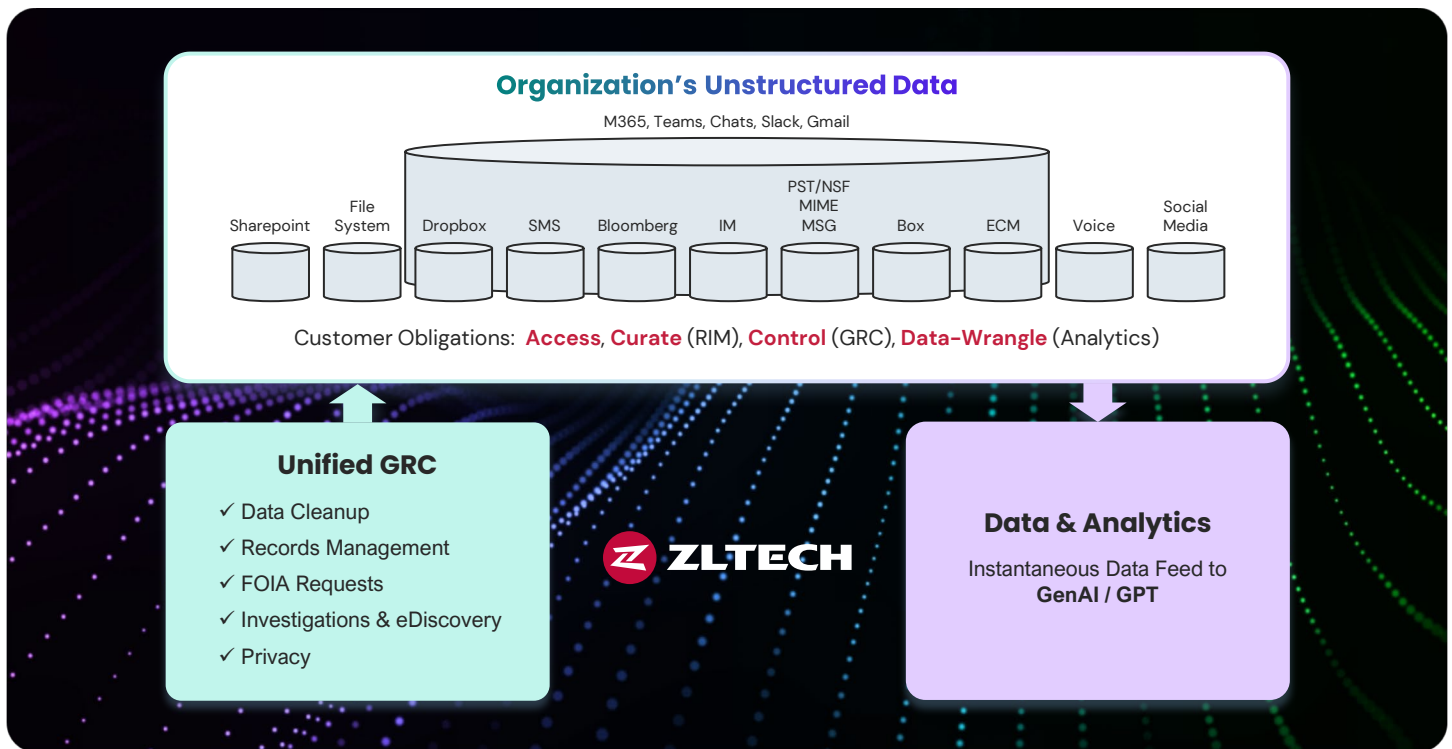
Organization's Unstructured Data

M365, Teams, Chats, Slack, Gmail

Sharepoint

File System

Dropbox

SMS

Bloomberg

IM

PST/NSF MIME MSG

Box

ECM

Voice

Social Media

Customer Obligations: Access, Curate (RIM), Control (GRC), Data-Wrangle (Analytics)

Unified GRC

✓ Data Cleanup
✓ Records Management
✓ FOIA Requests
✓ Investigations & eDiscovery
✓ Privacy

ZLTECH

Data & Analytics

Instantaneous Data Feed to GenAI / GPT